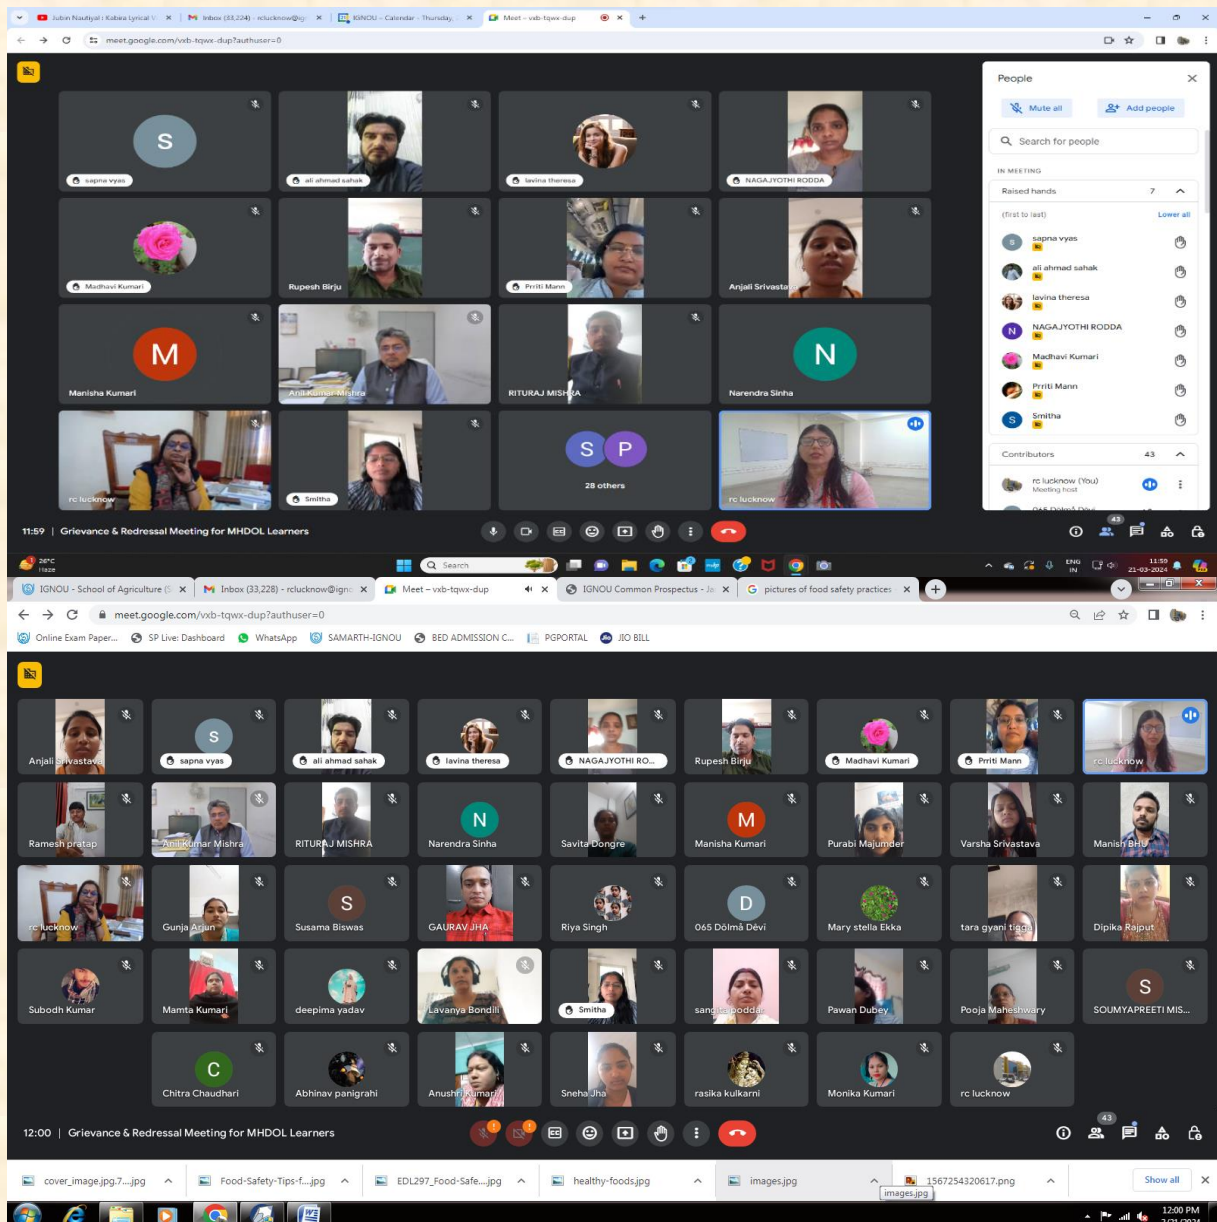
Jubin Nautiyal | Kabira Lyrical × | Inbox (33,224) - rclucknow@ig × | IGNOU - Calendar - Thursday × | Meet - vxb-tqwx-dup ×

meet.google.com/vxb-tqwx-dup?authuser=0

sapna vyas
ali ahmad sahak
lavina theresa
NAGAJYOTHI RODDA
Madhavi Kumari
Rupesh Birju
Prriti Mann
Anjali Srivastava
Manisha Kumari
Anil Kumar Mishra
RITURAJ MISHRA
Narendra Sinha
rc lucknow
Smitha
28 others
rc lucknow

People
Mute all
Add people
Search for people
IN MEETING
Raised hands 7
(first to last) Lower all
sapna vyas
ali ahmad sahak
lavina theresa
NAGAJYOTHI RODDA
Madhavi Kumari
Prriti Mann
Smitha
Contributors 43
rc lucknow (You)
Meeting host

11:59 | Grievance & Redressal Meeting for MHDOL Learners

26°C Haze
Search
ENG IN 11:59 21-03-2024

IGNOU - School of Agriculture × | Inbox (33,228) - rclucknow@ign × | Meet - vxb-tqwx-dup × | IGNOU Common Prospectus - × | pictures of food safety practices ×

meet.google.com/vxb-tqwx-dup?authuser=0

Online Exam Paper... | SP Live: Dashboard | WhatsApp | SAMARTH-IGNOU | BED ADMISSION C... | PGPORTAL | JIO BILL

Anjali Srivastava
sapna vyas
ali ahmad sahak
lavina theresa
NAGAJYOTHI RO...
Rupesh Birju
Madhavi Kumari
Prriti Mann
rc lucknow
Ramesh pratap
Anil Kumar Mishra
RITURAJ MISHRA
Narendra Sinha
Savita Dongre
Manisha Kumari
Purabi Majumder
Varsha Srivastava
Manish BHU
rc lucknow
Gunja Arjun
Susama Biswas
GAURAV JHA
Riya Singh
065 Dólmá Dévi
Mary stella Ekka
tara gyani tigga
Dipika Rajput
Subodh Kumar
Mamta Kumari
deepima yadav
Lavanya Bondili
Smitha
sangita poddar
Pawan Dubey
Pooja Maheshwary
SOUMYAPREETI MIS...
Chitra Chaudhari
Abhinav panigrahi
Anushri Kumari
Sneha Jha
rasika kulkarni
Monika Kumari
rc lucknow

12:00 | Grievance & Redressal Meeting for MHDOL Learners

43

cover_image.jpg.7....jpg | Food-Safety-Tips-f....jpg | EDL297_Food-Safe....jpg | healthy-foods.jpg | images.jpg | 1567254320617.png | Show all
images.jpg

12:00 PM
3/21/2024